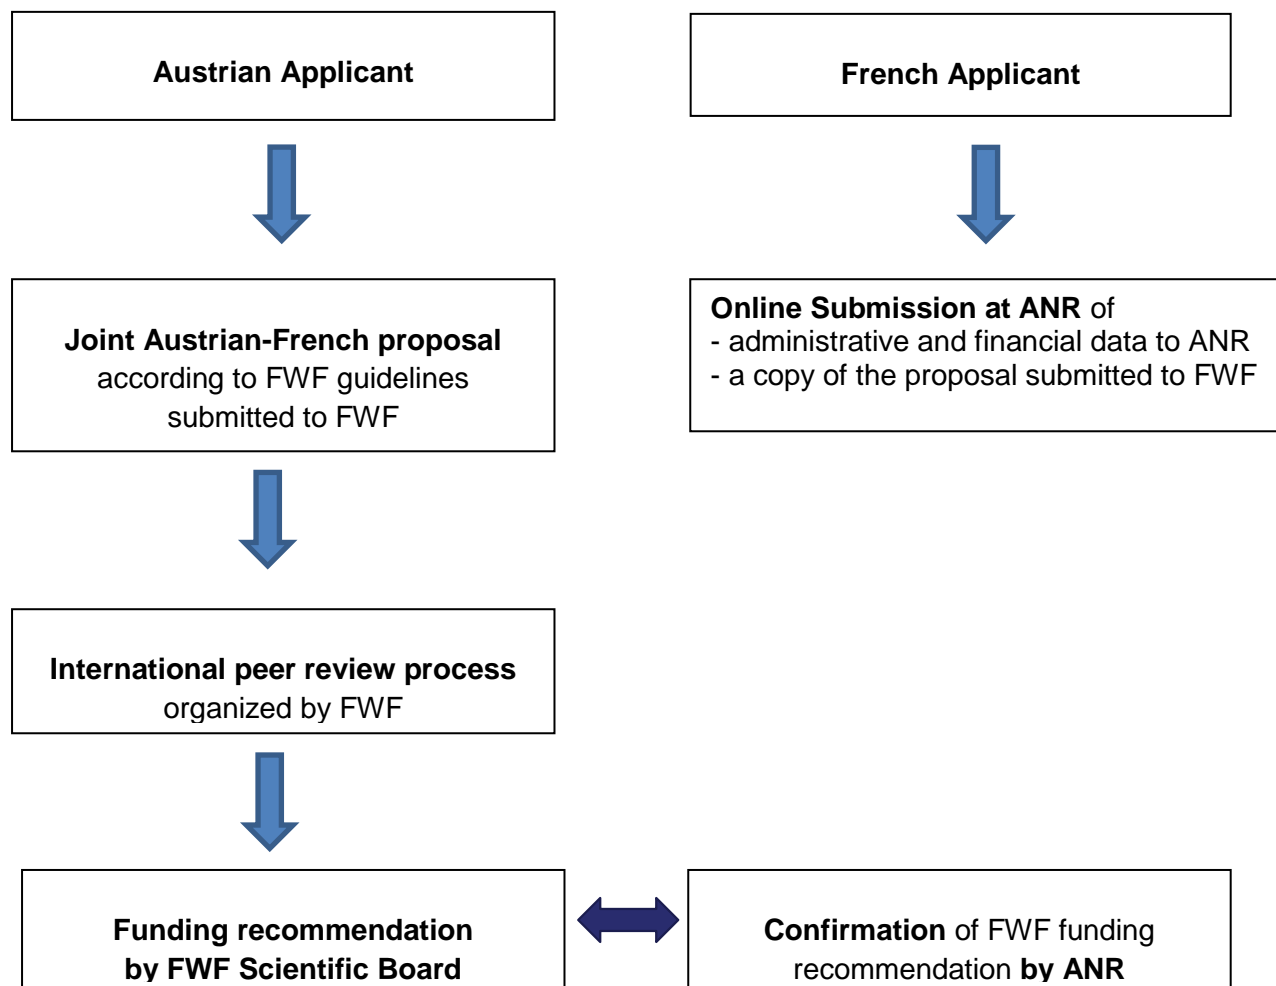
Austrian Applicant

French Applicant

Joint Austrian-French proposal according to FWF guidelines submitted to FWF

Online Submission at ANR of
- administrative and financial data to ANR
- a copy of the proposal submitted to FWF

International peer review process organized by FWF

Funding recommendation by FWF Scientific Board

Confirmation of FWF funding recommendation by ANR